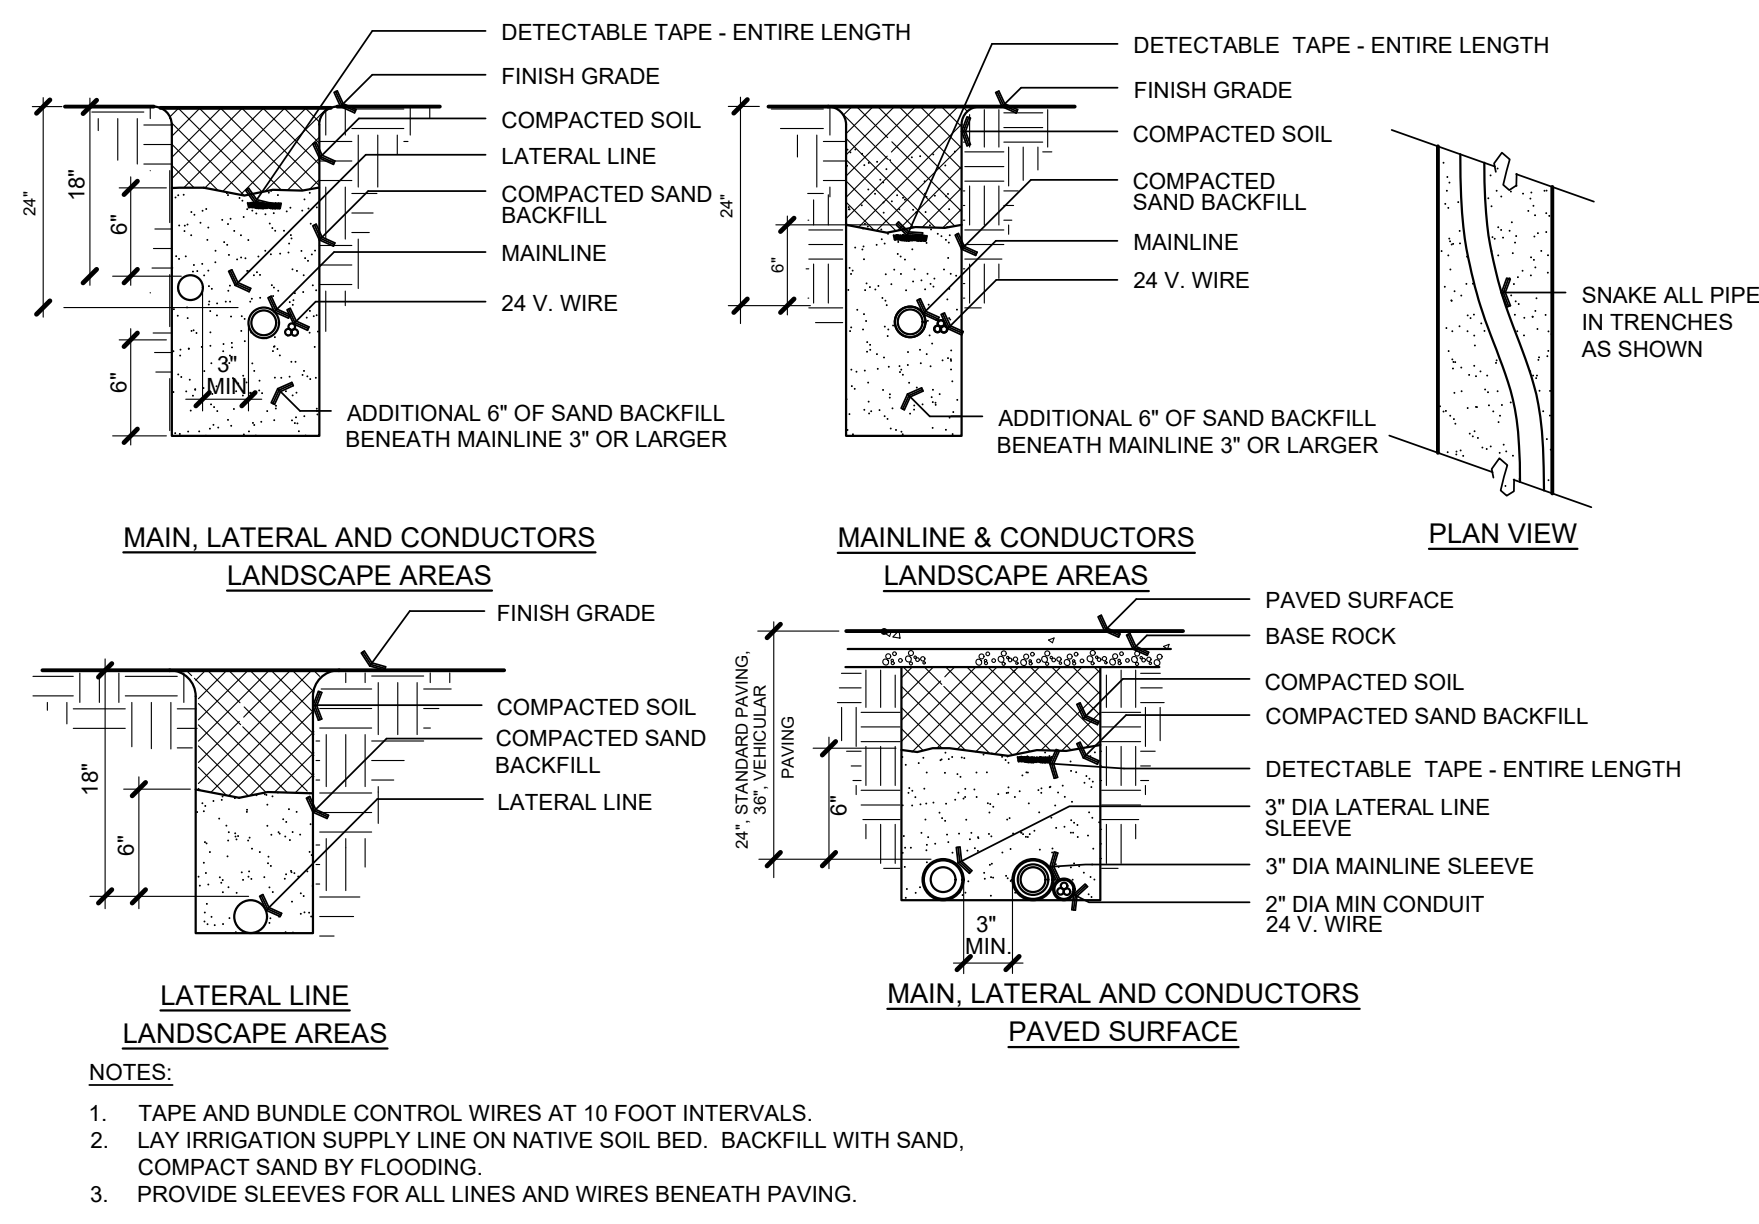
DETECTABLE TAPE - ENTIRE LENGTH
FINISH GRADE
COMPACTED SOIL
LATERAL LINE
COMPACTED SAND BACKFILL
MAINLINE
24 V. WIRE
24"
18"
6"
6"
3" MIN
ADDITIONAL 6" OF SAND BACKFILL BENEATH MAINLINE 3" OR LARGER

MAIN, LATERAL AND CONDUCTORS
LANDSCAPE AREAS

DETECTABLE TAPE - ENTIRE LENGTH
FINISH GRADE
COMPACTED SOIL
COMPACTED SAND BACKFILL
MAINLINE
24 V. WIRE
24"
6"
ADDITIONAL 6" OF SAND BACKFILL BENEATH MAINLINE 3" OR LARGER

MAINLINE & CONDUCTORS
LANDSCAPE AREAS

SNAKE ALL PIPE IN TRENCHES AS SHOWN

PLAN VIEW

FINISH GRADE
COMPACTED SOIL
COMPACTED SAND BACKFILL
LATERAL LINE
18"
6"

LATERAL LINE
LANDSCAPE AREAS

PAVED SURFACE
BASE ROCK
COMPACTED SOIL
COMPACTED SAND BACKFILL
DETECTABLE TAPE - ENTIRE LENGTH
3" DIA LATERAL LINE SLEEVE
3" DIA MAINLINE SLEEVE
2" DIA MIN CONDUIT 24 V. WIRE
24" STANDARD PAVING, 36" VEHICULAR PAVING
6"
3" MIN.

MAIN, LATERAL AND CONDUCTORS
PAVED SURFACE

NOTES:

1. TAPE AND BUNDLE CONTROL WIRES AT 10 FOOT INTERVALS.
2. LAY IRRIGATION SUPPLY LINE ON NATIVE SOIL BED. BACKFILL WITH SAND, COMPACT SAND BY FLOODING.
3. PROVIDE SLEEVES FOR ALL LINES AND WIRES BENEATH PAVING.